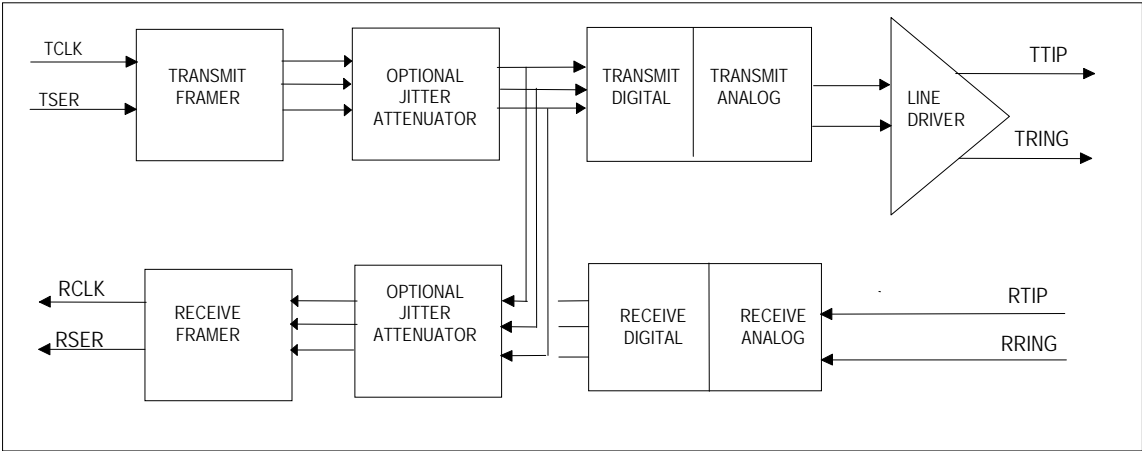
TCLK

TSER

TRANSMIT FRAMER

OPTIONAL JITTER ATTENUATOR

TRANSMIT DIGITAL

TRANSMIT ANALOG

LINE DRIVER

TTIP

TRING

RCLK

RSER

RECEIVE FRAMER

OPTIONAL JITTER ATTENUATOR

RECEIVE DIGITAL

RECEIVE ANALOG

RTIP

RRING